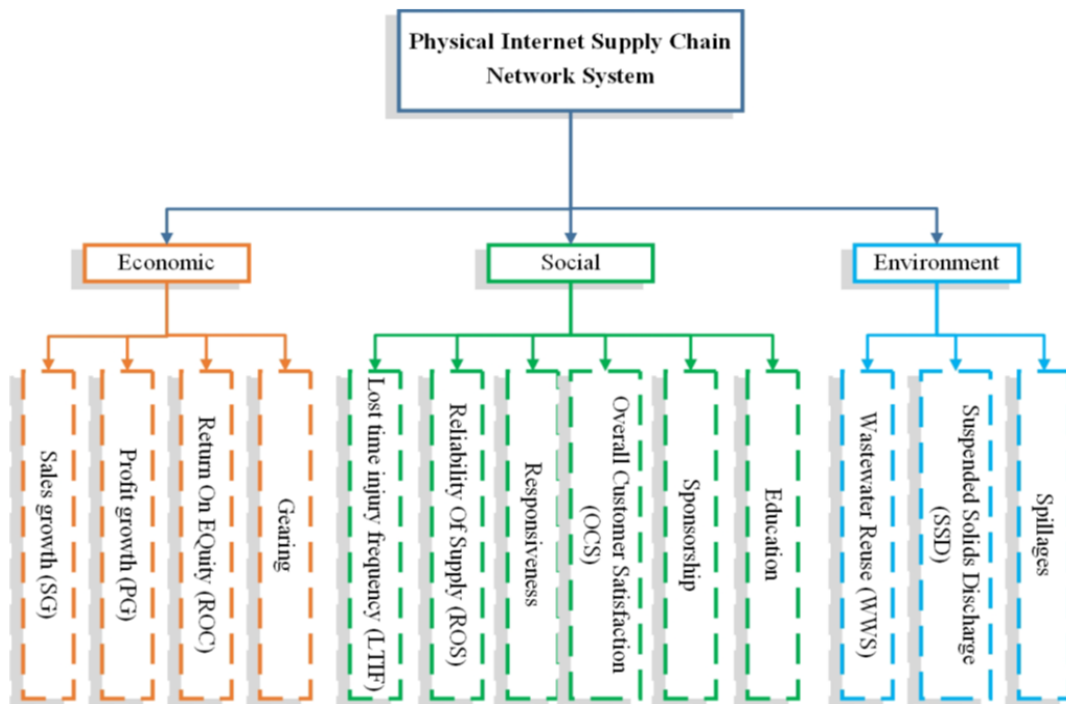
Physical Internet Supply Chain Network System

Economic

Social

Environment

Sales growth (SG)

Profit growth (PG)

Return On EQuity (ROC)

Gearing

Lost time injury frequency (LTIF)

Reliability Of Supply (ROS)

Responsiveness

Overall Customer Satisfaction (OCS)

Sponsorship

Education

Wastewater Reuse (WWS)

Suspended Solids Discharge (SSD)

Spillages